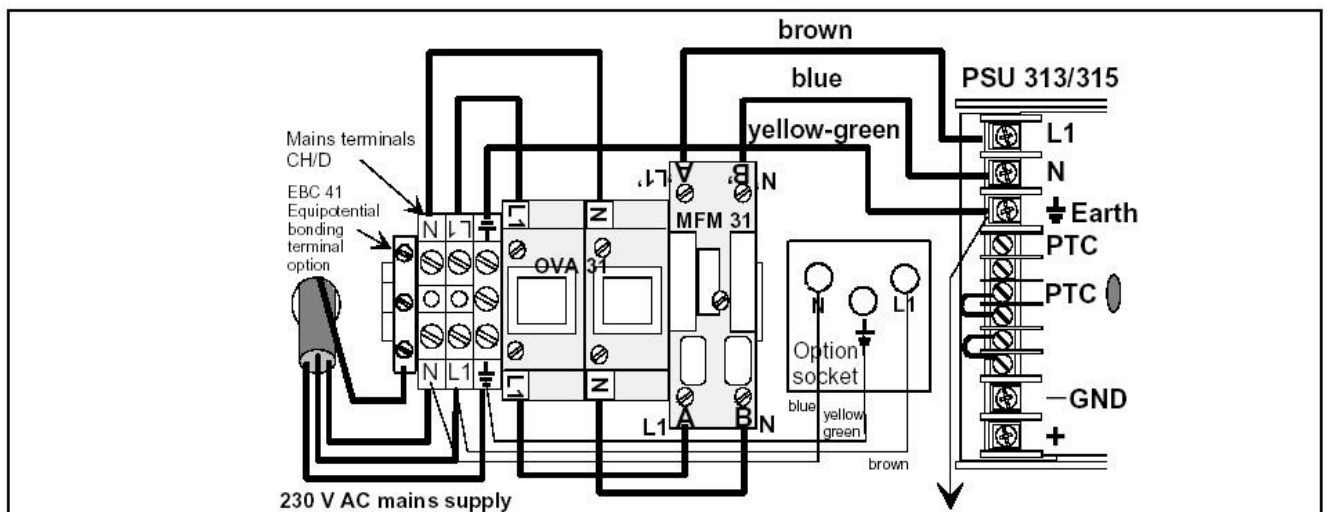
brown

blue

PSU 313/315

yellow-green

Mains terminals CH/D

EBC 41 Equipotential bonding terminal option

N L1

L1 N

A' L1'

B' N

MFM 31

OVA 31

L1

N

Earth

PTC

PTC

N L1

Option socket

N L1

L1 A

B N

blue

yellow green

brown

GND

+

230 V AC mains supply